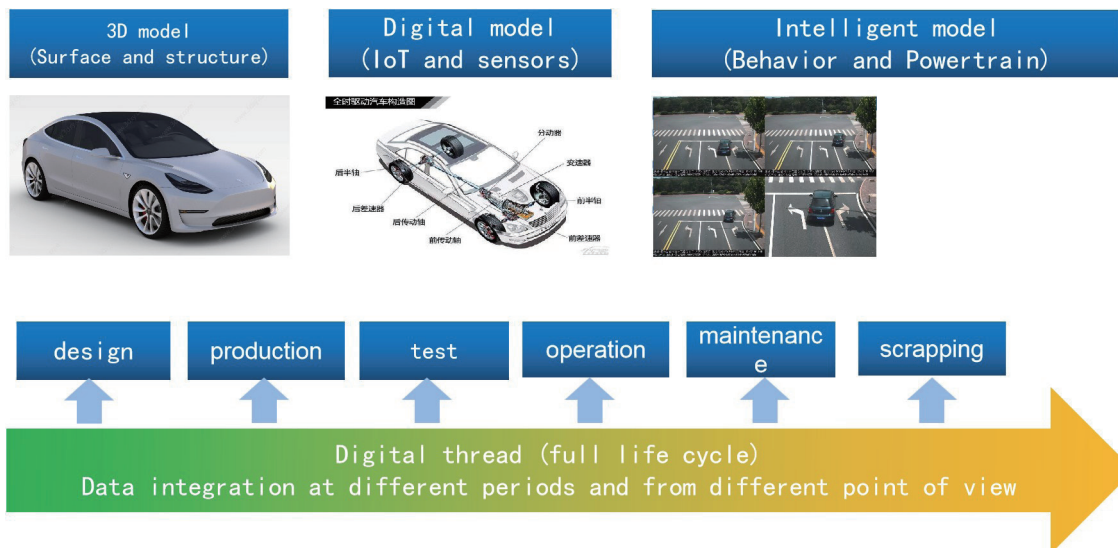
3D model
(Surface and structure)

Digital model
(IoT and sensors)

Intelligent model
(Behavior and Powertrain)

全时驱动汽车构造图

分动箱

变速器

后半轴

前半轴

后差速器

后传动轴

前传动轴

前差速器

design

production

test

operation

maintenanc
e

scrapping

Digital thread (full life cycle)
Data integration at different periods and from different point of view